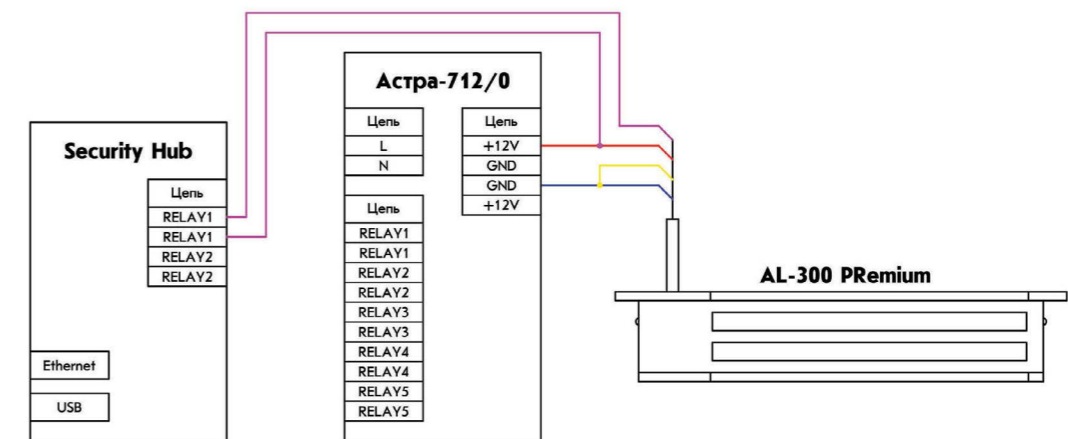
Security Hub

| Цепь |
|---|
| RELAY1 |
| RELAY1 |
| RELAY2 |
| RELAY2 |

Ethernet

USB

Астра-712/0

| Цепь |
|---|
| L |
| N |

| Цепь |
|---|
| RELAY1 |
| RELAY1 |
| RELAY2 |
| RELAY2 |
| RELAY3 |
| RELAY3 |
| RELAY4 |
| RELAY4 |
| RELAY5 |
| RELAY5 |

| Цепь |
|---|
| +12V |
| GND |
| GND |
| +12V |

AL-300 PRemium